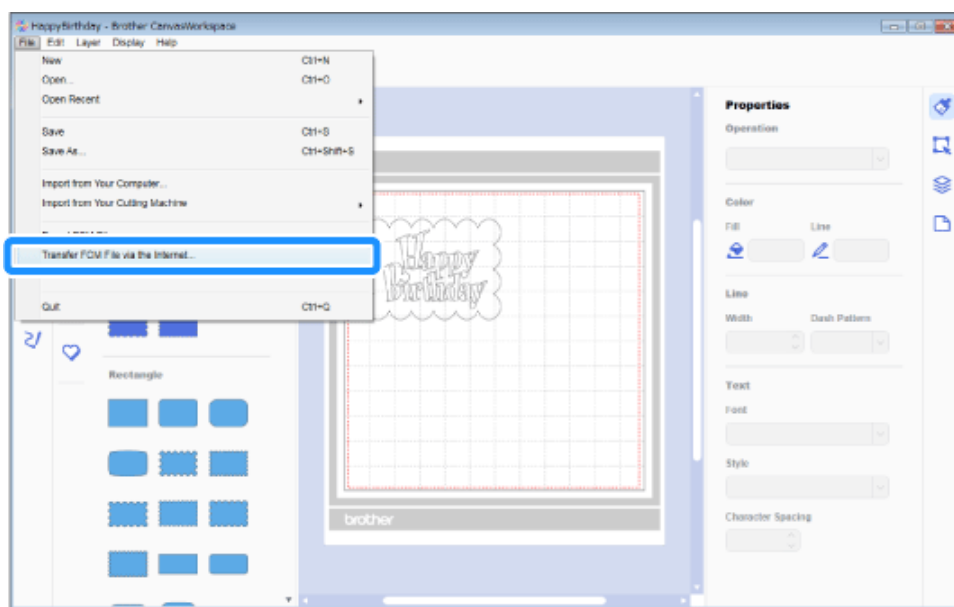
HappyBirthday - Brother CanvasWorkspace

File Edit Layer Display Help

New Ctrl+N
Open... Ctrl+O
Open Recent

Save Ctrl+S
Save As... Ctrl+Shift+S

Import from Your Computer...
Import from Your Cutting Machine

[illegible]

Transfer FCM File via the Internet...

Quit Ctrl+Q

Rectangle

Happy Birthday

brother

Properties
Operation

Color
Fill Line

Line
Width Dash Pattern

Text
Font

Style

Character Spacing